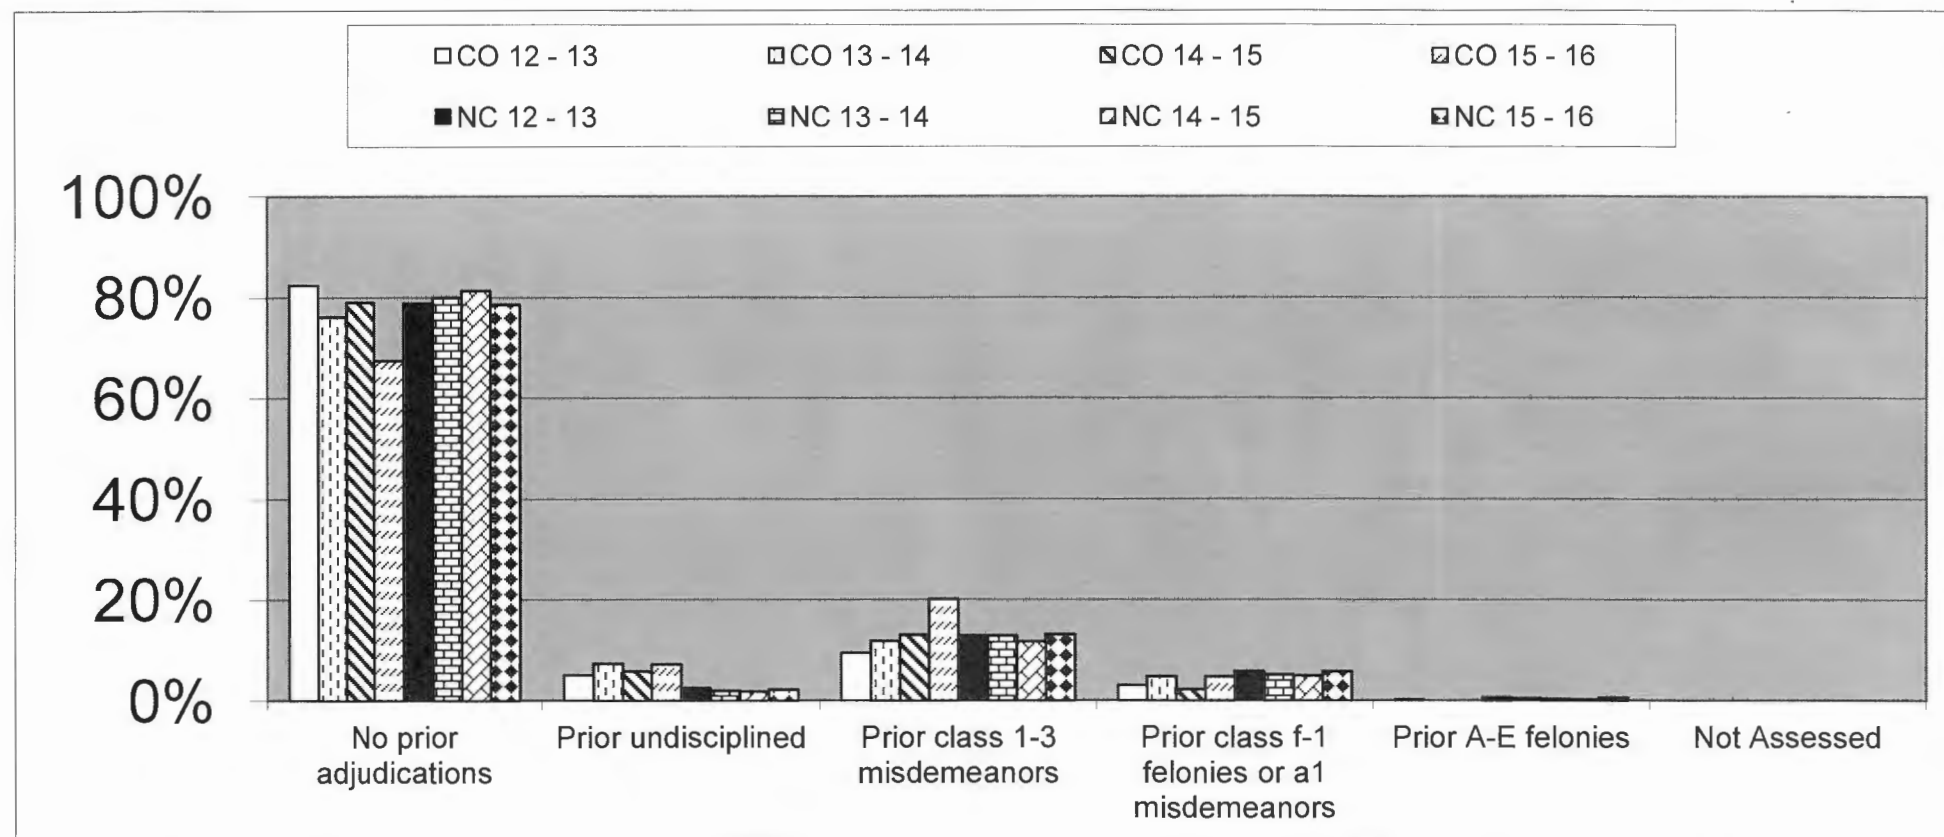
CO 12 - 13
CO 13 - 14
CO 14 - 15
CO 15 - 16
NC 12 - 13
NC 13 - 14
NC 14 - 15
NC 15 - 16

100%
80%
60%
40%
20%
0%

No prior adjudications
Prior undisciplined
Prior class 1-3 misdemeanors
Prior class f-1 felonies or a1 misdemeanors
Prior A-E felonies
Not Assessed